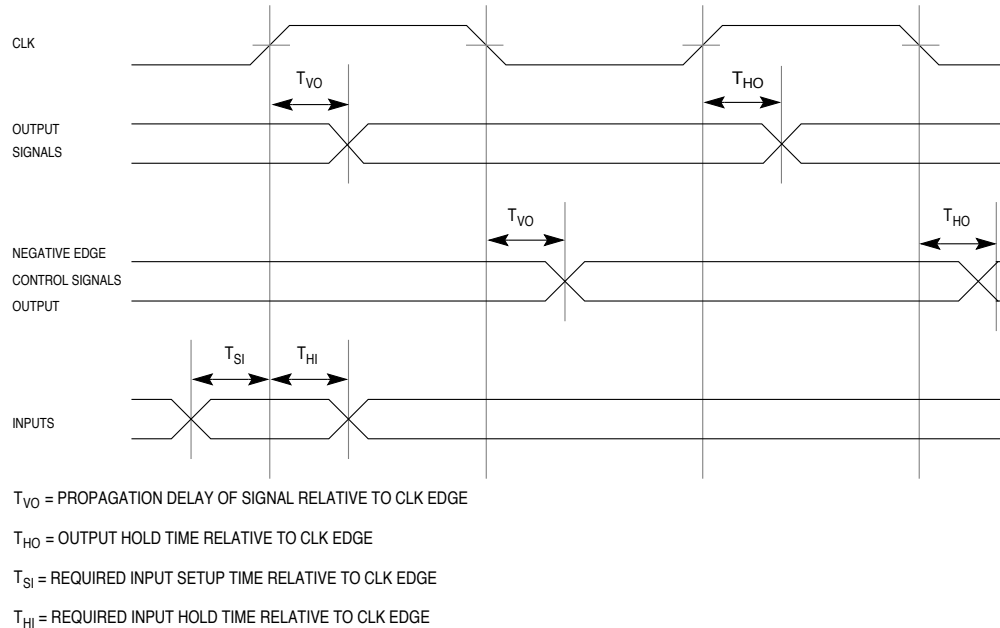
CLK

$T_{VO}$

$T_{HO}$

OUTPUT SIGNALS

$T_{VO}$

$T_{HO}$

NEGATIVE EDGE CONTROL SIGNALS OUTPUT

$T_{SI}$

$T_{HI}$

INPUTS

$T_{VO}$ = PROPAGATION DELAY OF SIGNAL RELATIVE TO CLK EDGE

$T_{HO}$ = OUTPUT HOLD TIME RELATIVE TO CLK EDGE

$T_{SI}$ = REQUIRED INPUT SETUP TIME RELATIVE TO CLK EDGE

$T_{HI}$ = REQUIRED INPUT HOLD TIME RELATIVE TO CLK EDGE